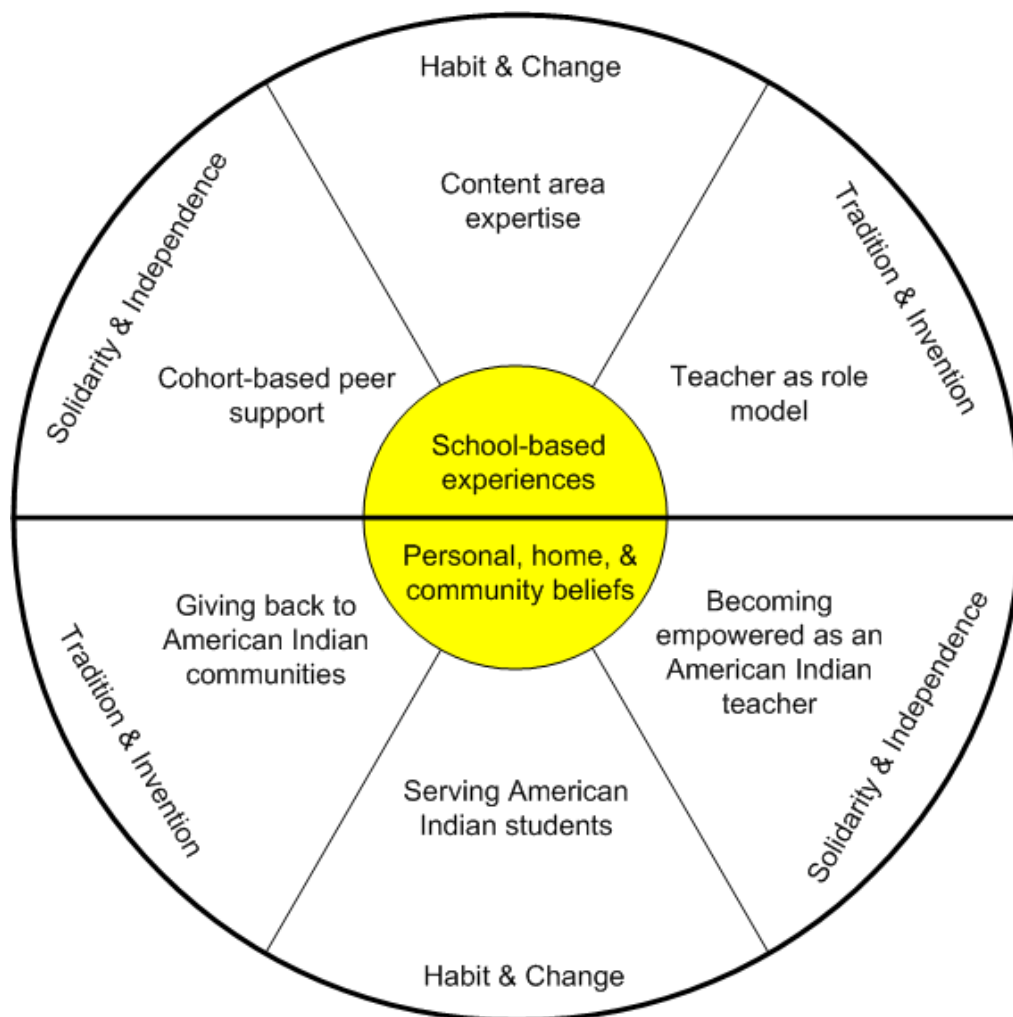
Habit & Change

Content area expertise

Solidarity & Independence

Tradition & Invention

Cohort-based peer support

Teacher as role model

School-based experiences

Personal, home, & community beliefs

Giving back to American Indian communities

Becoming empowered as an American Indian teacher

Tradition & Invention

Solidarity & Independence

Serving American Indian students

Habit & Change